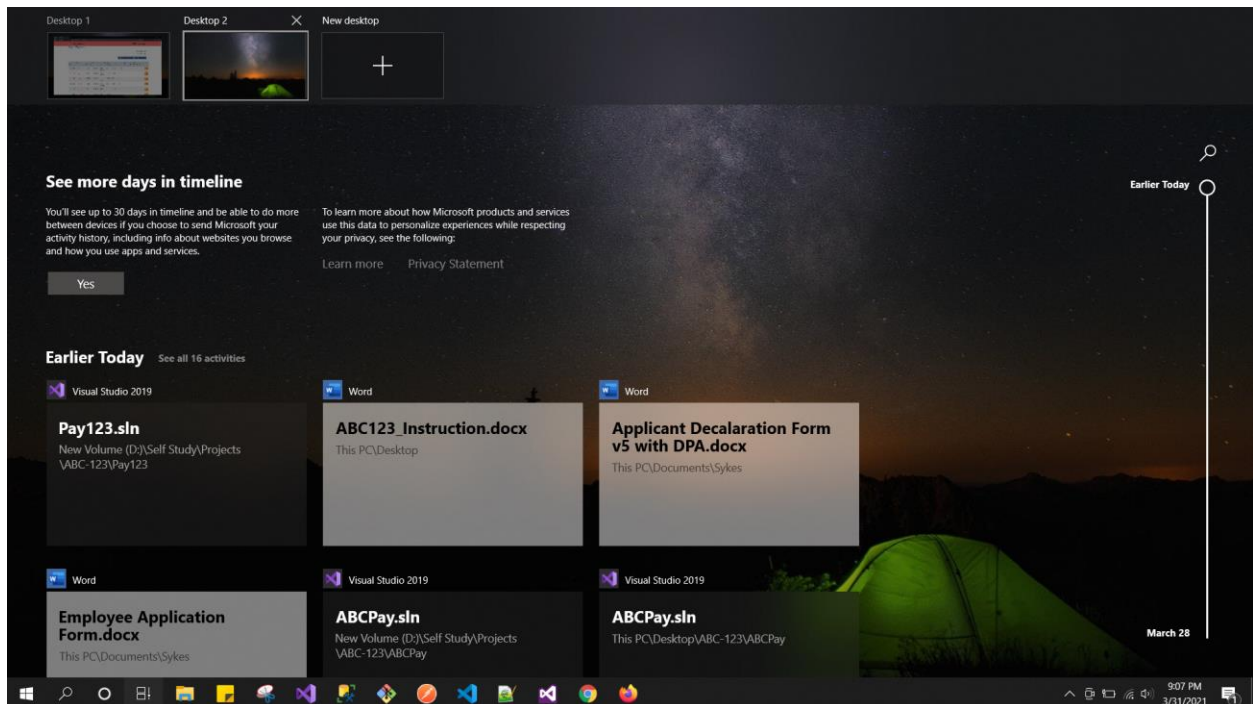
Desktop 1
Desktop 2
New desktop

See more days in timeline

You'll see up to 30 days in timeline and be able to do more between devices if you choose to send Microsoft your activity history, including info about websites you browse and how you use apps and services.

Yes

To learn more about how Microsoft products and services use this data to personalize experiences while respecting your privacy, see the following:

Learn more Privacy Statement

Earlier Today

Earlier Today See all 16 activities

Visual Studio 2019
Pay123.sln
New Volume (D:)\Self Study\Projects \ABC-123\Pay123

Word
ABC123_Instruction.docx
This PC\Desktop

Word
Applicant Decalaration Form v5 with DPA.docx
This PC\Documents\Sykes

Word
Employee Application Form.docx
This PC\Documents\Sykes

Visual Studio 2019
ABCPay.sln
New Volume (D:)\Self Study\Projects \ABC-123\ABCPay

Visual Studio 2019
ABCPay.sln
This PC\Desktop\ABC-123\ABCPay

March 28

9:07 PM
3/31/2021